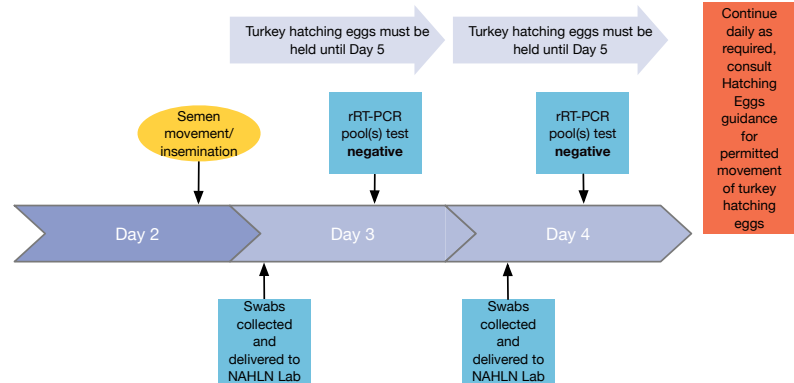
Turkey hatching eggs must be held until Day 5

Turkey hatching eggs must be held until Day 5

Continue daily as required, consult Hatching Eggs guidance for permitted movement of turkey hatching eggs

Semen movement/ insemination

rRT-PCR pool(s) test **negative**

rRT-PCR pool(s) test **negative**

Day 2

Day 3

Day 4

Swabs collected and delivered to NAHLN Lab

Swabs collected and delivered to NAHLN Lab